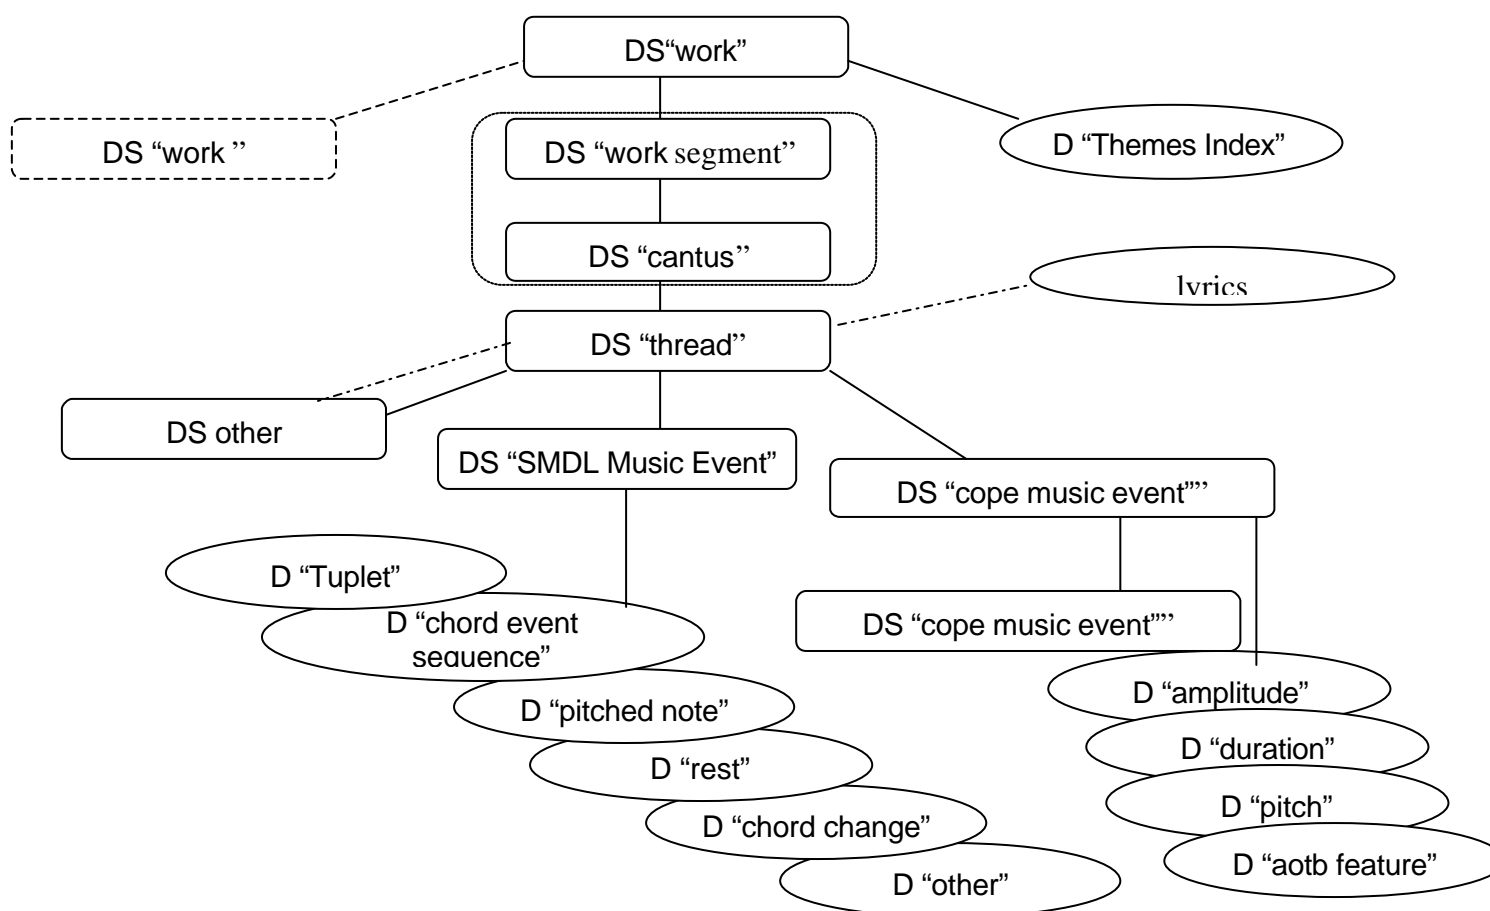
DS“work”

DS “work ”

DS “work segment”

D “Themes Index”

DS “cantus”

lyrics

DS “thread”

DS other

DS “SMDL Music Event”

DS “cope music event””

D “Tuplet”

D “chord event sequence”

DS “cope music event””

D “pitched note”

D “amplitude”

D “duration”

D “rest”

D “pitch”

D “chord change”

D “aotb feature”

D “other”